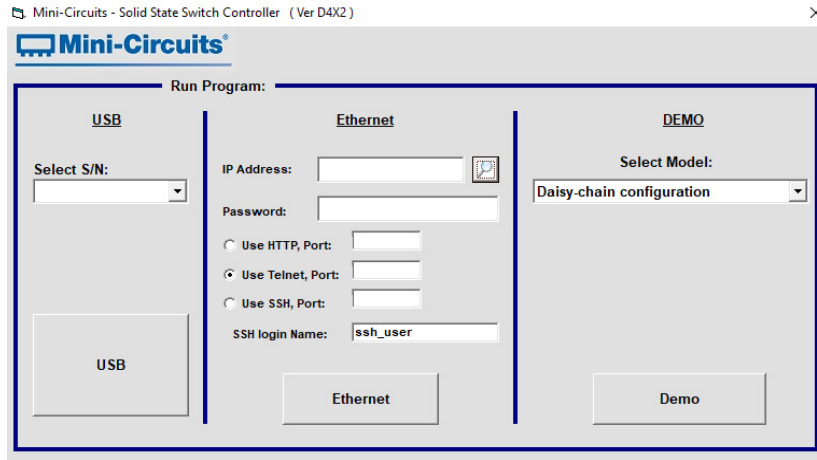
Mini-Circuits - Solid State Switch Controller ( Ver D4X2 )

Mini-Circuits®

Run Program:

USB

Select S/N:

USB

Ethernet

IP Address:

Password:

Use HTTP, Port:

Use Telnet, Port:

Use SSH, Port:

SSH login Name: ssh_user

Ethernet

DEMO

Select Model:

Daisy-chain configuration

Demo